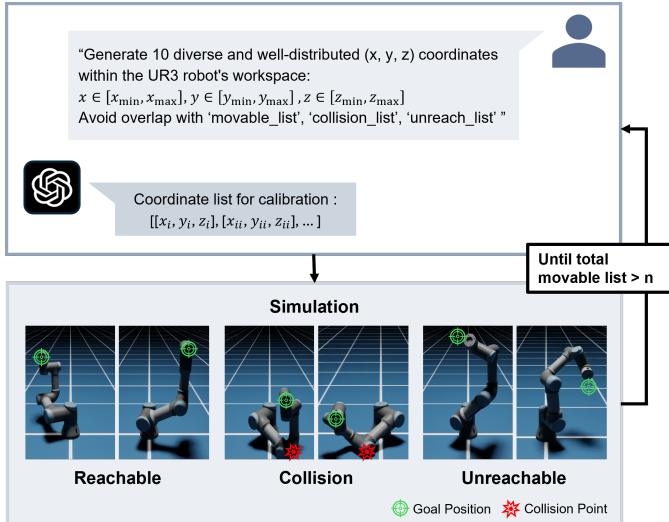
"Generate 10 diverse and well-distributed (x, y, z) coordinates within the UR3 robot's workspace:
$x \in [x_{\min}, x_{\max}]$, $y \in [y_{\min}, y_{\max}]$ , $z \in [z_{\min}, z_{\max}]$
Avoid overlap with 'movable_list', 'collision_list', 'unreach_list' "

Coordinate list for calibration :
$[[x_i, y_i, z_i], [x_{ii}, y_{ii}, z_{ii}], \dots]$

Until total movable list > n

Simulation

Reachable

Collision

Unreachable

Goal Position

Collision Point